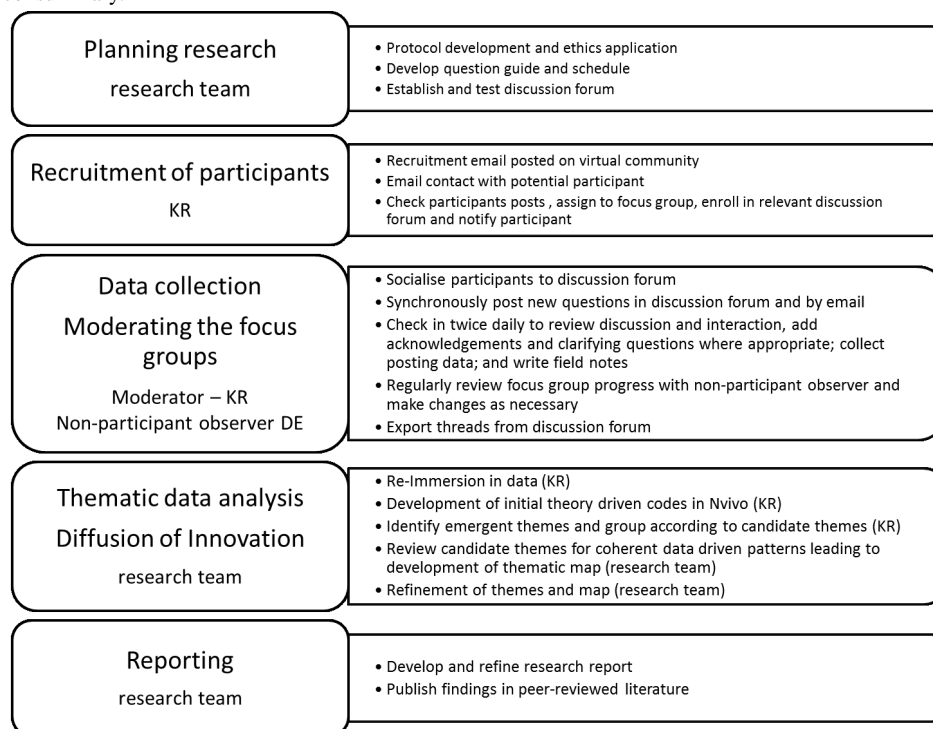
Planning research
research team

• Protocol development and ethics application
• Develop question guide and schedule
• Establish and test discussion forum

Recruitment of participants
KR

• Recruitment email posted on virtual community
• Email contact with potential participant
• Check participants posts , assign to focus group, enroll in relevant discussion forum and notify participant

Data collection
Moderating the focus groups
Moderator – KR
Non-participant observer DE

• Socialise participants to discussion forum
• Synchronously post new questions in discussion forum and by email
• Check in twice daily to review discussion and interaction, add acknowledgements and clarifying questions where appropriate; collect posting data; and write field notes
• Regularly review focus group progress with non-participant observer and make changes as necessary
• Export threads from discussion forum

Thematic data analysis
Diffusion of Innovation
research team

• Re-Immersion in data (KR)
• Development of initial theory driven codes in Nvivo (KR)
• Identify emergent themes and group according to candidate themes (KR)
• Review candidate themes for coherent data driven patterns leading to development of thematic map (research team)
• Refinement of themes and map (research team)

Reporting
research team

• Develop and refine research report
• Publish findings in peer-reviewed literature